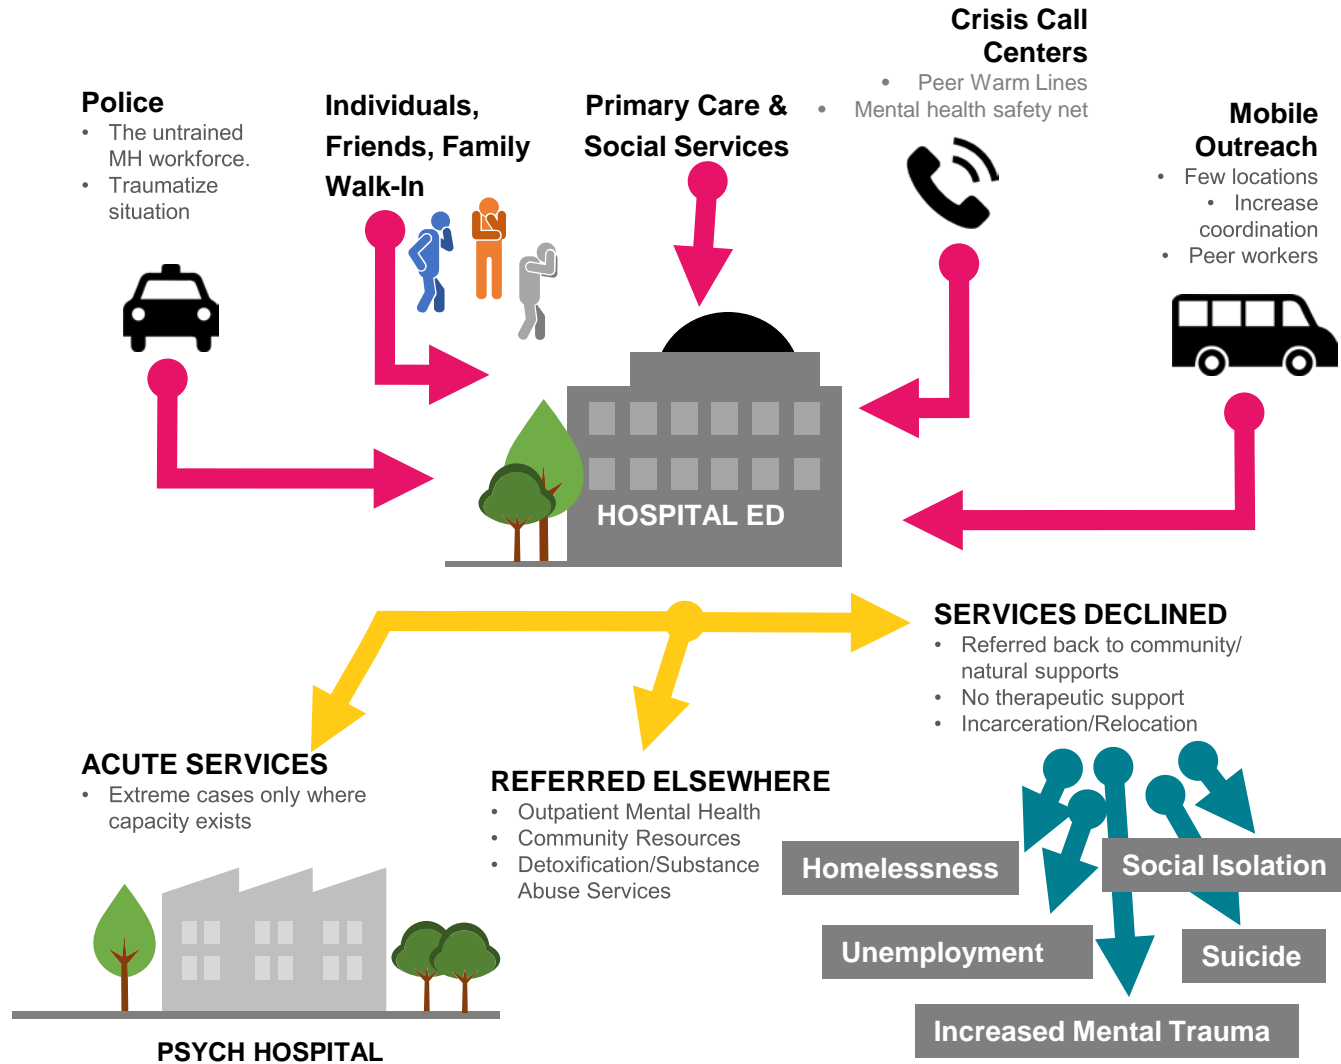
Police
• The untrained MH workforce.
• Traumatize situation

Individuals, Friends, Family Walk-In

Primary Care & Social Services

Crisis Call Centers
• Peer Warm Lines
• Mental health safety net

Mobile Outreach
• Few locations
• Increase coordination
• Peer workers

HOSPITAL ED

SERVICES DECLINED
• Referred back to community/ natural supports
• No therapeutic support
• Incarceration/Relocation

ACUTE SERVICES
• Extreme cases only where capacity exists

REFERRED ELSEWHERE
• Outpatient Mental Health
• Community Resources
• Detoxification/Substance Abuse Services

Homelessness

Social Isolation

Unemployment

Suicide

Increased Mental Trauma

PSYCH HOSPITAL